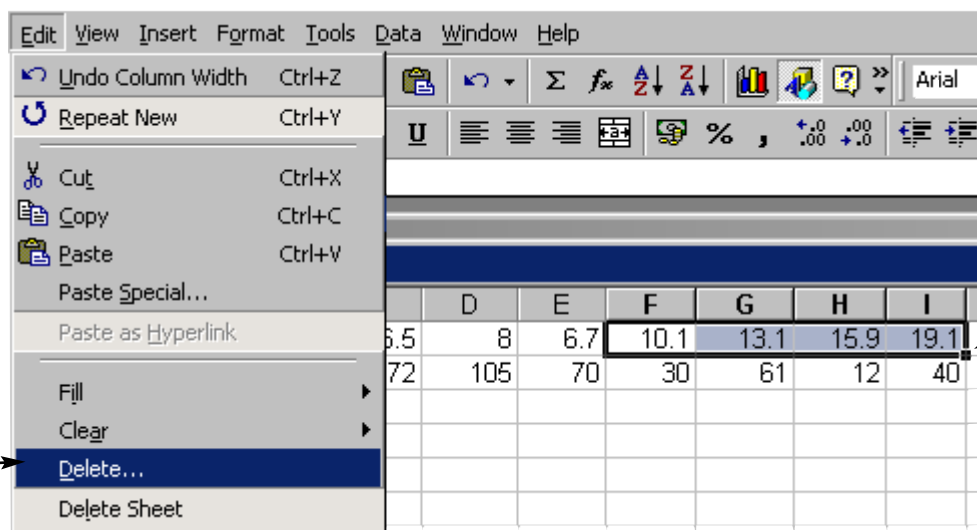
Edit View Insert Format Tools Data Window Help

Undo Column Width Ctrl+Z
Repeat New Ctrl+Y
Cut Ctrl+X
Copy Ctrl+C
Paste Ctrl+V
Paste Special...
Paste as Hyperlink
Fill
Clear
Delete...
Delete Sheet

Arial

%

| | D | E | F | G | H | I |
|---|---|---|---|---|---|---|
| 5.5 | 8 | 6.7 | 10.1 | 13.1 | 15.9 | 19.1 |
| 72 | 105 | 70 | 30 | 61 | 12 | 40 |